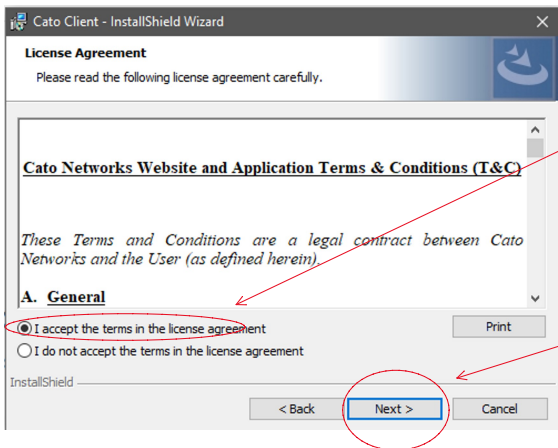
Cato Client - InstallShield Wizard

License Agreement

Please read the following license agreement carefully.

Cato Networks Website and Application Terms & Conditions (T&C)

These Terms and Conditions are a legal contract between Cato Networks and the User (as defined herein).

A. General

I accept the terms in the license agreement

I do not accept the terms in the license agreement

Print

InstallShield

< Back

Next >

Cancel